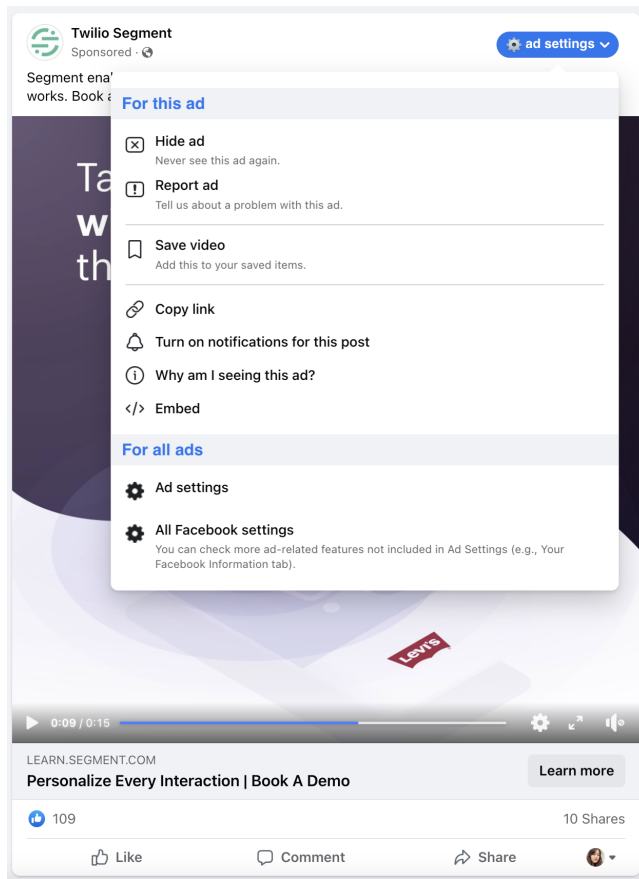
Twilio Segment
Sponsored ·

ad settings

Segment ena
works. Book a

For this ad

Hide ad
Never see this ad again.

Report ad
Tell us about a problem with this ad.

Save video
Add this to your saved items.

Copy link

Turn on notifications for this post

Why am I seeing this ad?

</> Embed

For all ads

Ad settings

All Facebook settings
You can check more ad-related features not included in Ad Settings (e.g., Your Facebook Information tab).

Ta
w
th

Levi's

0:09 / 0:15

LEARN.SEGMENT.COM
Personalize Every Interaction | Book A Demo

Learn more

109

10 Shares

Like

Comment

Share